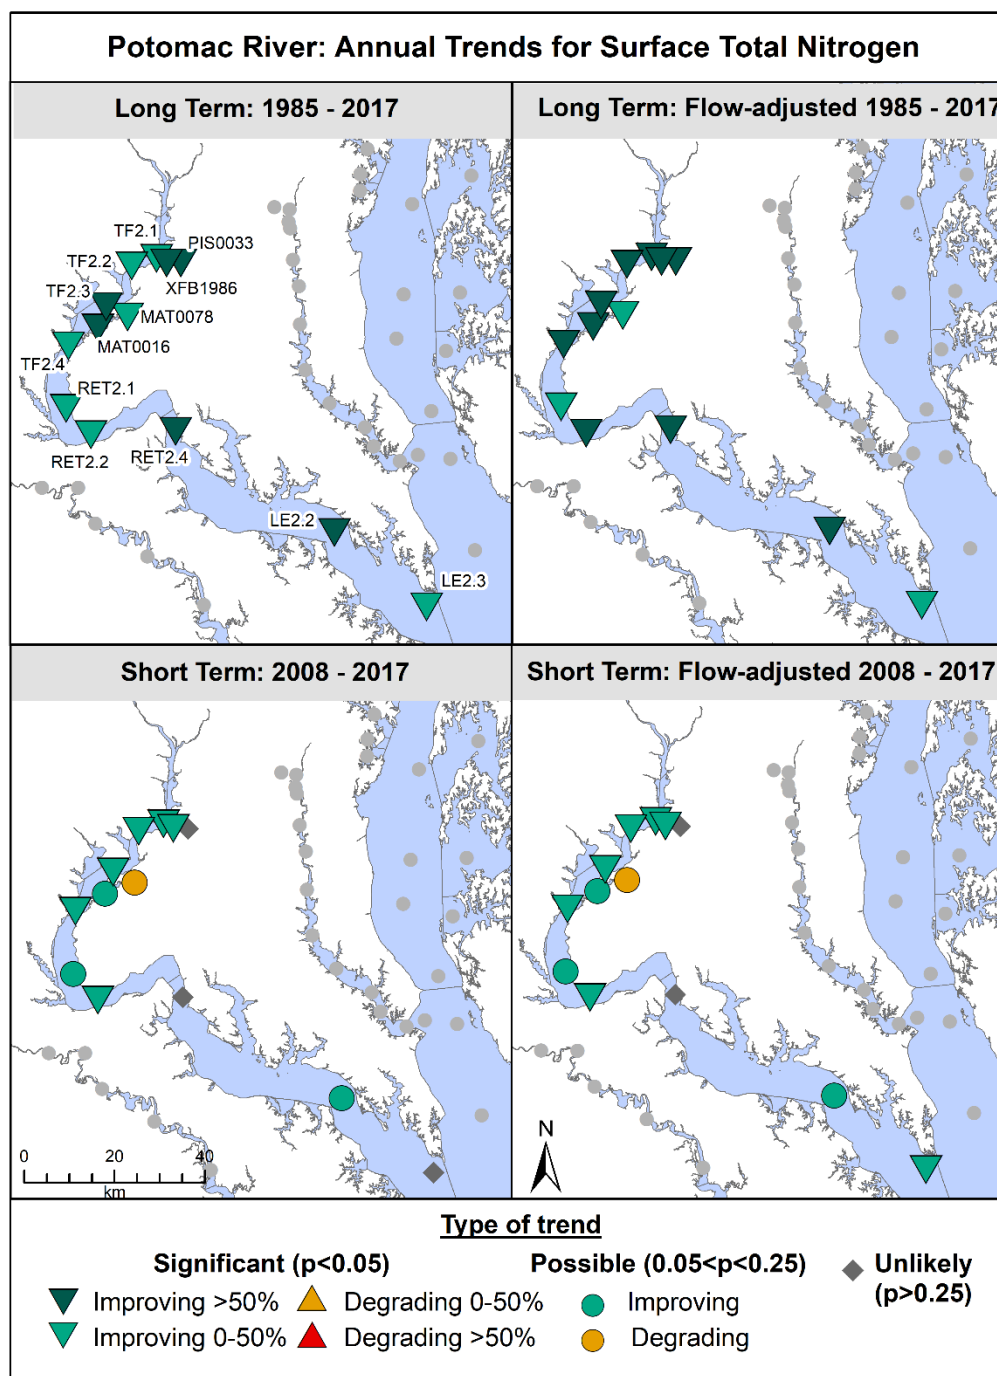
Potomac River: Annual Trends for Surface Total Nitrogen

Long Term: 1985 - 2017

TF2.1
PIS0033
TF2.2
XFB1986
TF2.3
MAT0078
MAT0016
TF2.4
RET2.1
RET2.2
RET2.4
LE2.2
LE2.3

Long Term: Flow-adjusted 1985 - 2017

Short Term: 2008 - 2017

0 20 40
km

Short Term: Flow-adjusted 2008 - 2017

N

Type of trend

Significant (p<0.05)
Improving >50%
Improving 0-50%
Degrading 0-50%
Degrading >50%

Possible (0.05<p<0.25)
Improving
Degrading

Unlikely (p>0.25)